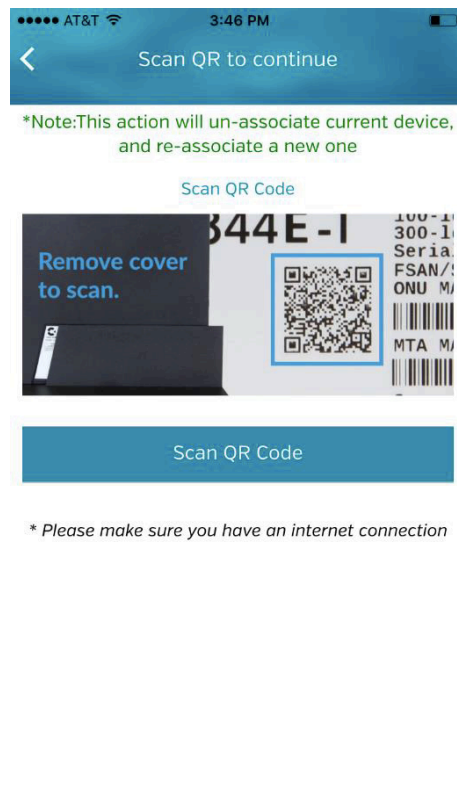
●●●●● AT&T 3:46 PM

<

Scan QR to continue

*Note:This action will un-associate current device, and re-associate a new one

Scan QR Code

844E-1

100-1
300-1
Seria
FSAN/
ONU M

MTA M

Remove cover to scan.

Scan QR Code

* Please make sure you have an internet connection